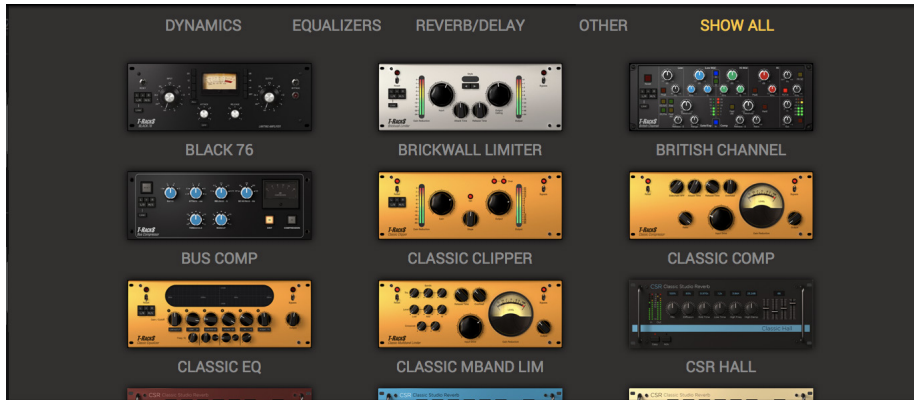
DYNAMICS EQUALIZERS REVERB/DELAY OTHER SHOW ALL

BLACK 76

BRICKWALL LIMITER

BRITISH CHANNEL

BUS COMP

CLASSIC CLIPPER

CLASSIC COMP

CLASSIC EQ

CLASSIC MBAND LIM

CSR Classic Studio Reverb

Classic Hall

CSR HALL

CSR Classic Studio Reverb

CSR Classic Studio Reverb

CSR Classic Studio Reverb